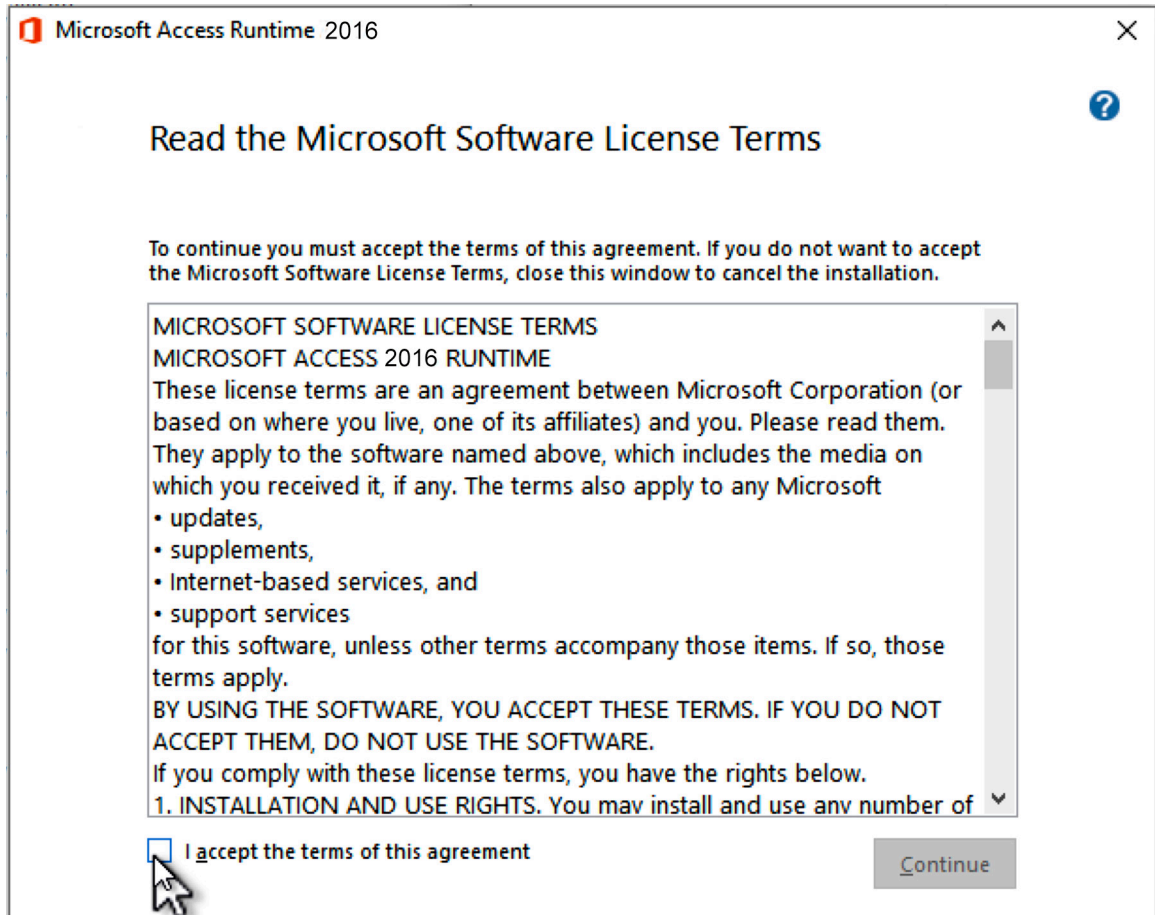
Microsoft Access Runtime 2016

Read the Microsoft Software License Terms

To continue you must accept the terms of this agreement. If you do not want to accept the Microsoft Software License Terms, close this window to cancel the installation.

MICROSOFT SOFTWARE LICENSE TERMS
MICROSOFT ACCESS 2016 RUNTIME
These license terms are an agreement between Microsoft Corporation (or based on where you live, one of its affiliates) and you. Please read them. They apply to the software named above, which includes the media on which you received it, if any. The terms also apply to any Microsoft
• updates,
• supplements,
• Internet-based services, and
• support services
for this software, unless other terms accompany those items. If so, those terms apply.
BY USING THE SOFTWARE, YOU ACCEPT THESE TERMS. IF YOU DO NOT ACCEPT THEM, DO NOT USE THE SOFTWARE.
If you comply with these license terms, you have the rights below.
1. INSTALLATION AND USE RIGHTS. You may install and use any number of

I accept the terms of this agreement

Continue